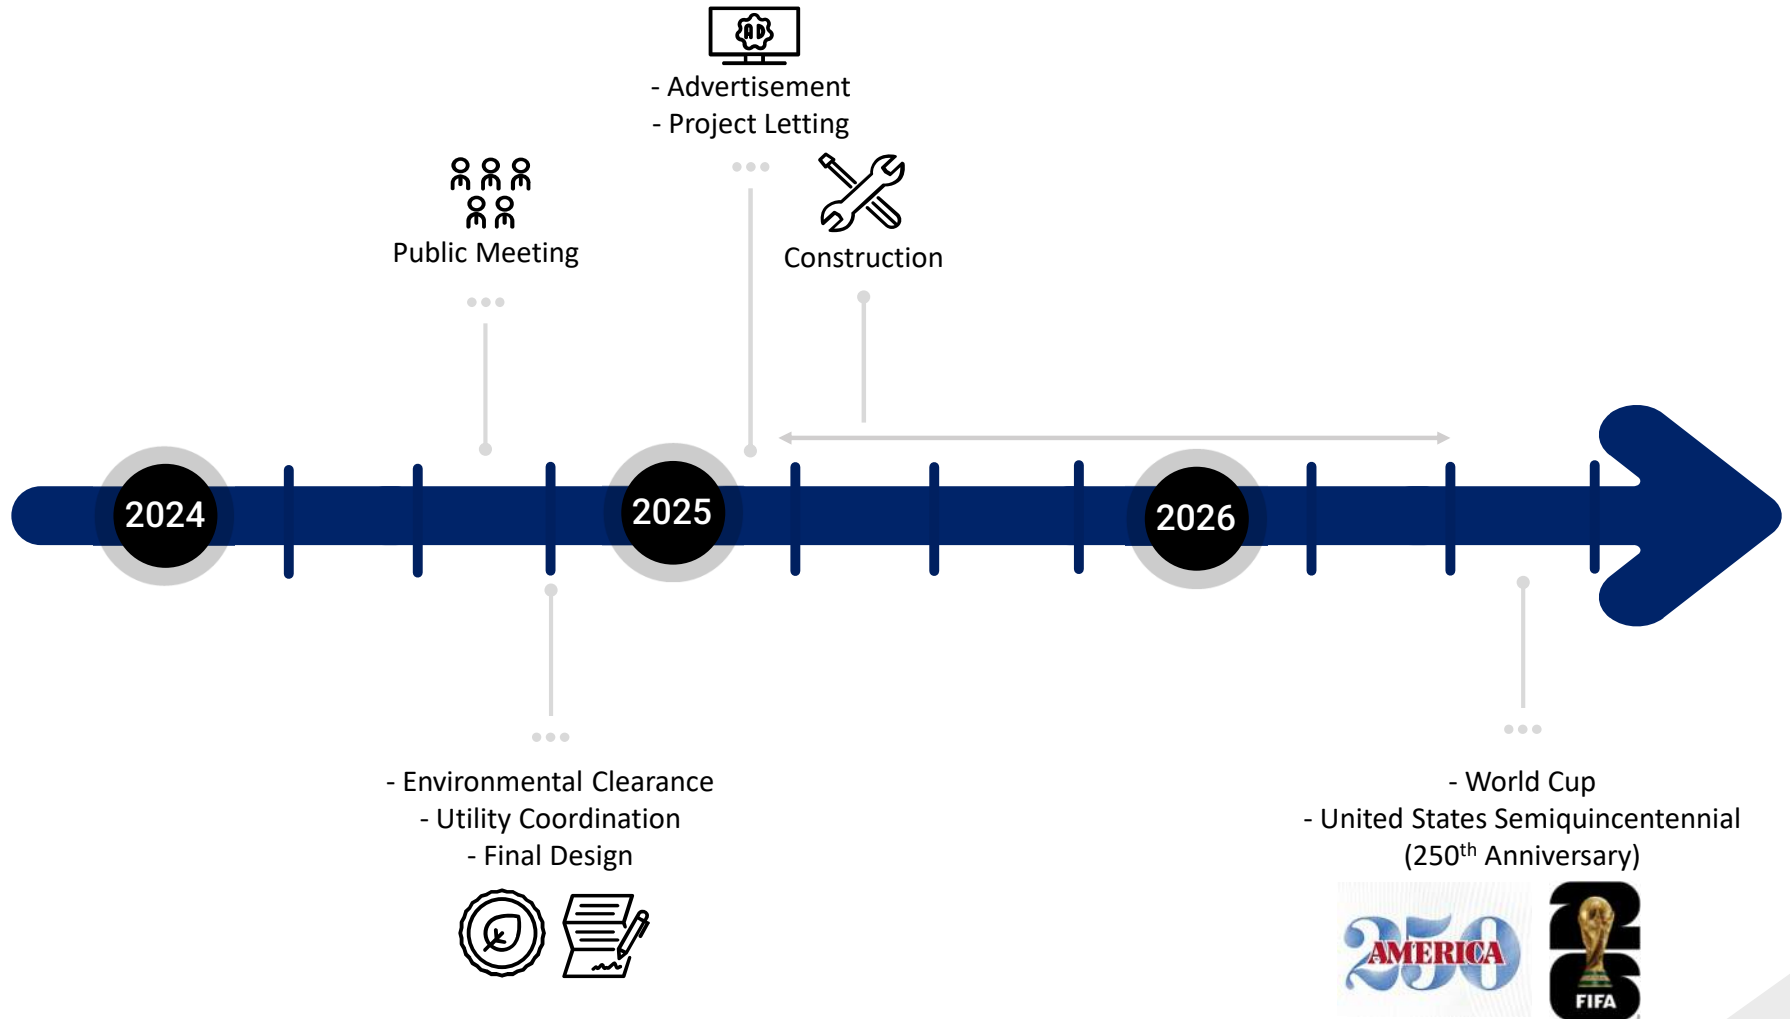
AD

- Advertisement
- Project Letting

Public Meeting

Construction

2024

2025

2026

- Environmental Clearance
- Utility Coordination
- Final Design

- World Cup
- United States Semiquincentennial
(250$^{th}$ Anniversary)

250 AMERICA

FIFA